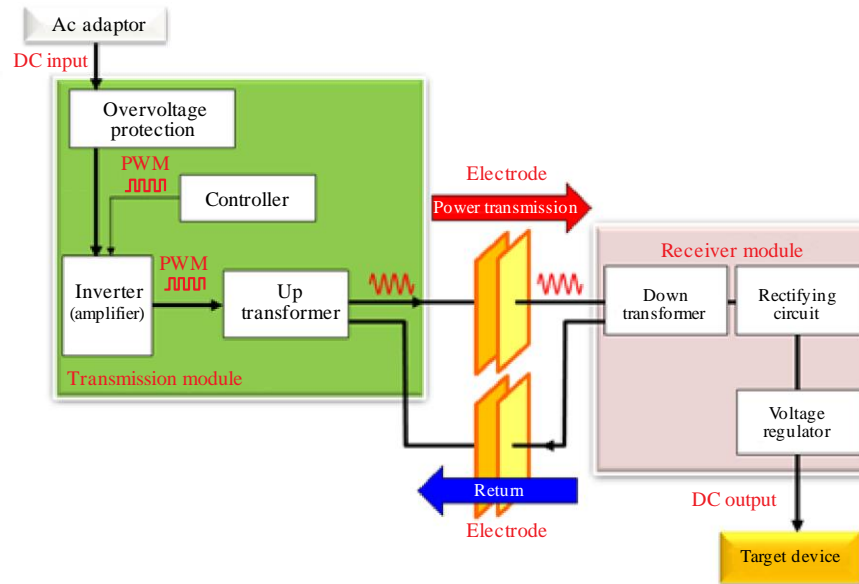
Ac adaptor

DC input

Overvoltage protection

PWM

Controller

PWM

Inverter (amplifier)

Up transformer

Transmission module

Electrode

Power transmission

Receiver module

Down transformer

Rectifying circuit

Voltage regulator

Return

Electrode

DC output

Target device